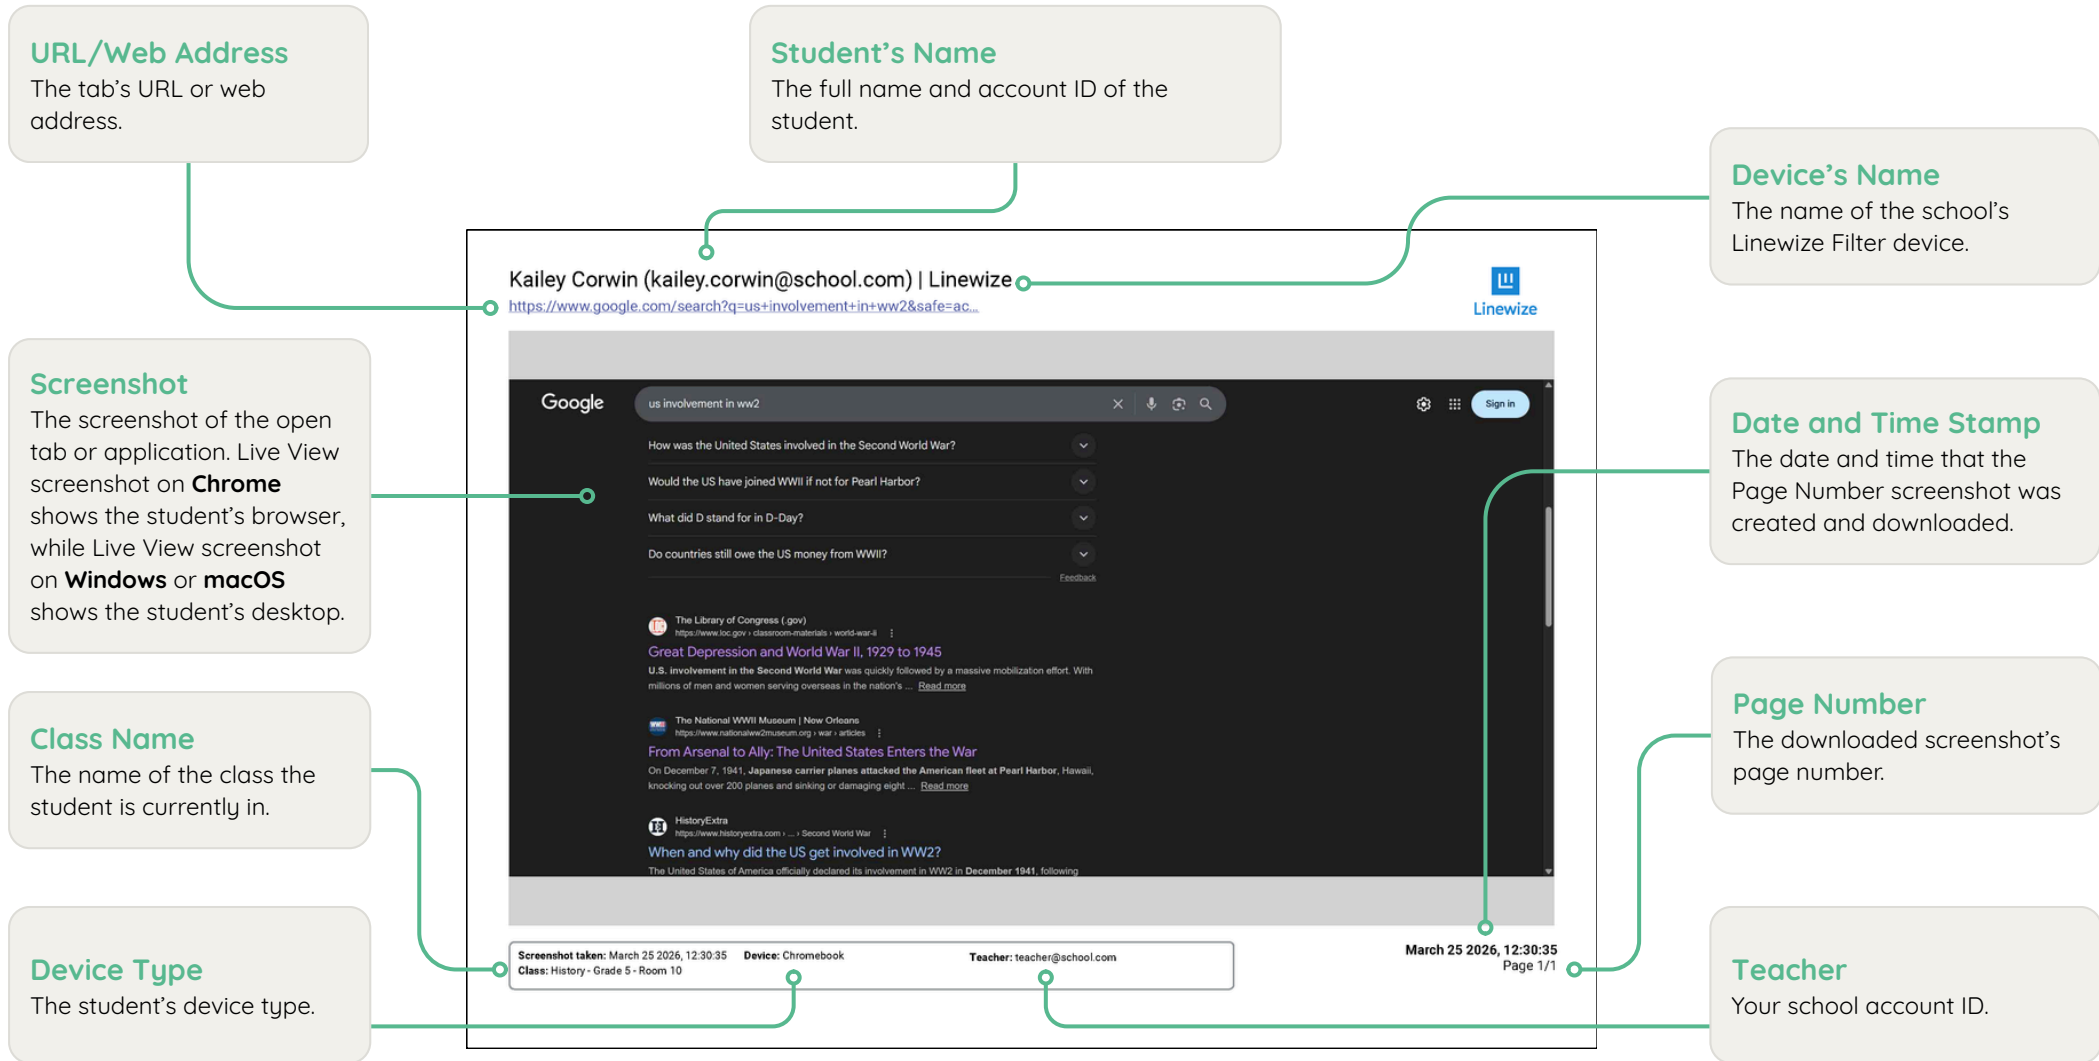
URL/Web Address
The tab's URL or web address.

Student's Name
The full name and account ID of the student.

Device's Name
The name of the school's Linewize Filter device.

Kailey Corwin (kailey.corwin@school.com) | Linewize
https://www.google.com/search?q=us+involvement+in+ww2&safe=ac...

Linewize

Screenshot
The screenshot of the open tab or application. Live View screenshot on **Chrome** shows the student's browser, while Live View screenshot on **Windows** or **macOS** shows the student's desktop.

Google
us involvement in ww2
Sign in
How was the United States involved in the Second World War?
Would the US have joined WWII if not for Pearl Harbor?
What did D stand for in D-Day?
Do countries still owe the US money from WWII?
Feedback

The Library of Congress (.gov)
https://www.loc.gov › classroom-materials › world-war-ii
Great Depression and World War II, 1929 to 1945
U.S. involvement in the Second World War was quickly followed by a massive mobilization effort. With millions of men and women serving overseas in the nation's ... Read more

The National WWII Museum | New Orleans
https://www.nationalww2museum.org › war › articles
From Arsenal to Ally: The United States Enters the War
On December 7, 1941, Japanese carrier planes attacked the American fleet at Pearl Harbor, Hawaii, knocking out over 200 planes and sinking or damaging eight ... Read more

HistoryExtra
https://www.historyextra.com › ... › Second World War
When and why did the US get involved in WW2?
The United States of America officially declared its involvement in WW2 in December 1941, following

Date and Time Stamp
The date and time that the Page Number screenshot was created and downloaded.

Page Number
The downloaded screenshot's page number.

Class Name
The name of the class the student is currently in.

Screenshot taken: March 25 2026, 12:30:35 Device: Chromebook Teacher: teacher@school.com
Class: History - Grade 5 - Room 10

March 25 2026, 12:30:35
Page 1/1

Device Type
The student's device type.

Teacher
Your school account ID.